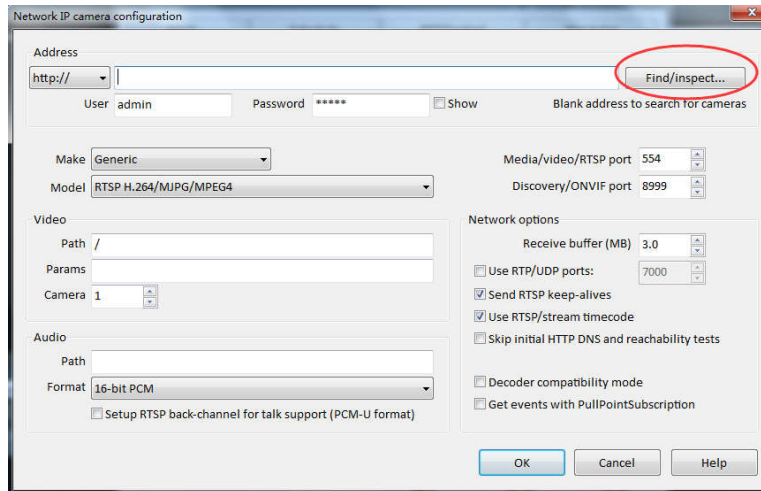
Network IP camera configuration

Address

http://

Find/inspect...

User admin

Password *****

Show

Blank address to search for cameras

Make Generic

Model RTSP H.264/MJPG/MPEG4

Media/video/RTSP port 554

Discovery/ONVIF port 8999

Video

Path /

Params

Camera 1

Network options

Receive buffer (MB) 3.0

Use RTP/UDP ports: 7000

Send RTSP keep-alives

Use RTSP/stream timecode

Skip initial HTTP DNS and reachability tests

Audio

Path

Format 16-bit PCM

Setup RTSP back-channel for talk support (PCM-U format)

Decoder compatibility mode

Get events with PullPointSubscription

OK

Cancel

Help